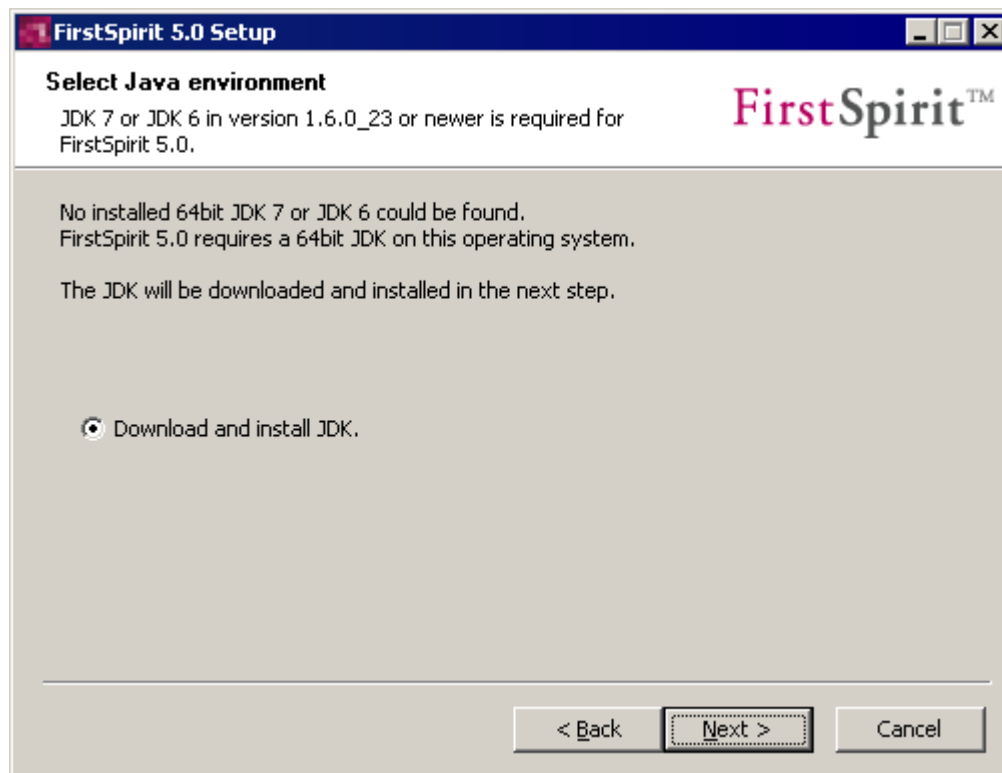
FirstSpirit 5.0 Setup

Select Java environment

JDK 7 or JDK 6 in version 1.6.0_23 or newer is required for FirstSpirit 5.0.

FirstSpirit™

No installed 64bit JDK 7 or JDK 6 could be found.
FirstSpirit 5.0 requires a 64bit JDK on this operating system.

The JDK will be downloaded and installed in the next step.

Download and install JDK.

< Back

Next >

Cancel